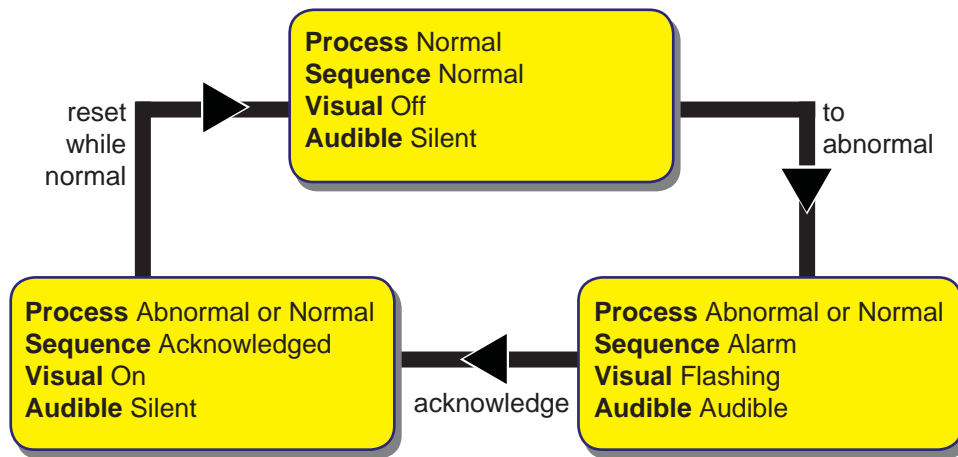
Process Normal
Sequence Normal
Visual Off
Audible Silent

to abnormal

Process Abnormal or Normal
Sequence Alarm
Visual Flashing
Audible Audible

acknowledge

Process Abnormal or Normal
Sequence Acknowledged
Visual On
Audible Silent

reset while normal